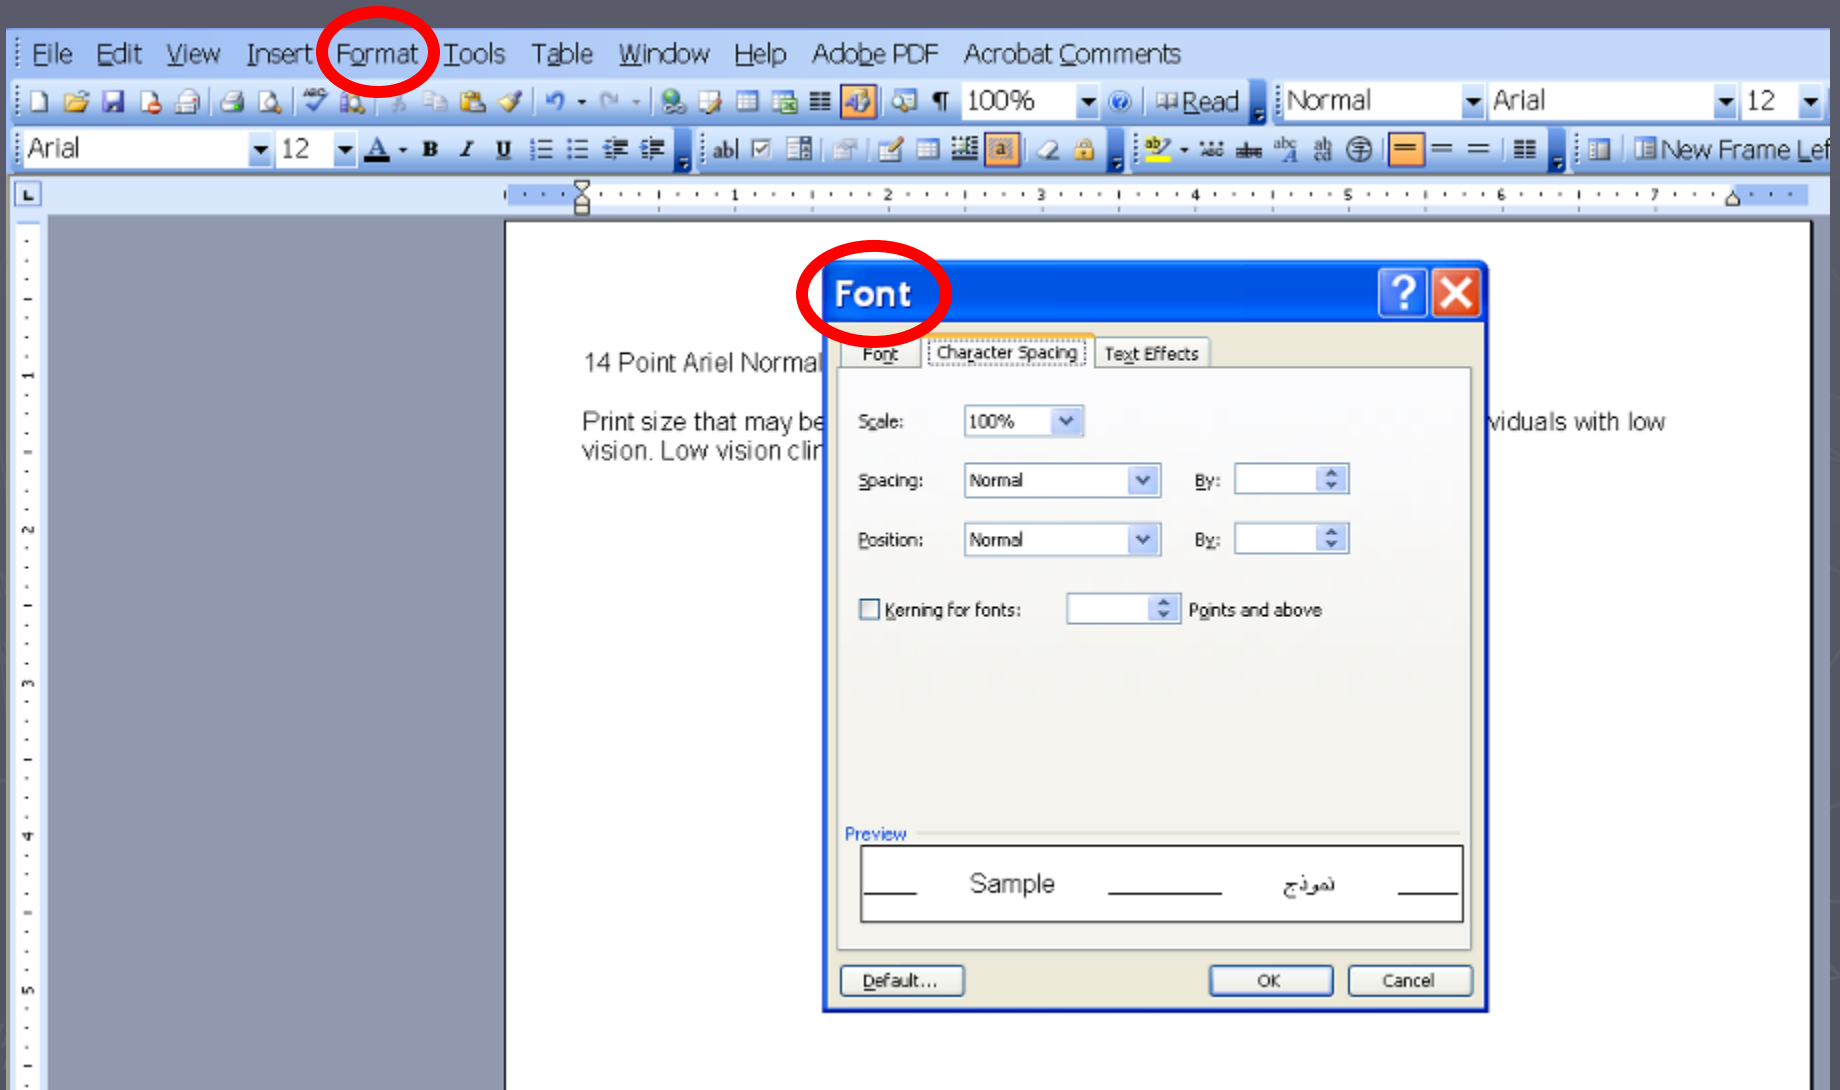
File Edit View Insert Format Tools Table Window Help Adobe PDF Acrobat Comments

100% Read Normal Arial 12

Arial 12 abl New Frame Lef

1 2 3 4 5 6 7

Font

14 Point Ariel Normal

Print size that may be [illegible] viduals with low vision. Low vision cli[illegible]

Font Character Spacing Text Effects

Scale: 100%

Spacing: Normal By:

Position: Normal By:

Kerning for fonts: Points and above

Preview

Sample نموذج

Default... OK Cancel